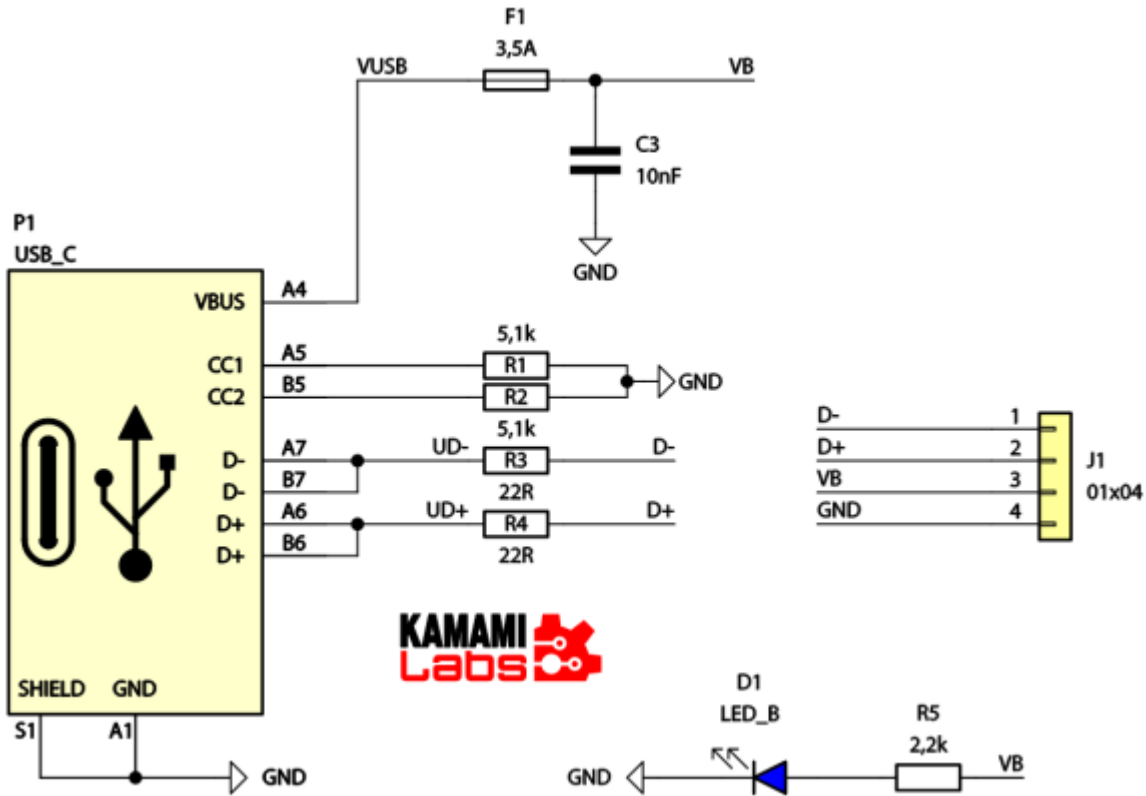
F1
3,5A
VUSB
VB
C3
10nF
GND
P1
USB_C
VBUS
A4
5,1k
CC1
A5
R1
GND
CC2
B5
R2
5,1k
D-
A7
UD-
R3
D-
D-
B7
22R
D+
A6
UD+
R4
D+
D+
B6
22R
D-
1
D+
2
VB
3
GND
4
J1
01x04
KAMAMI
Labs
SHIELD
GND
S1
A1
GND
D1
LED_B
R5
2,2k
GND
VB